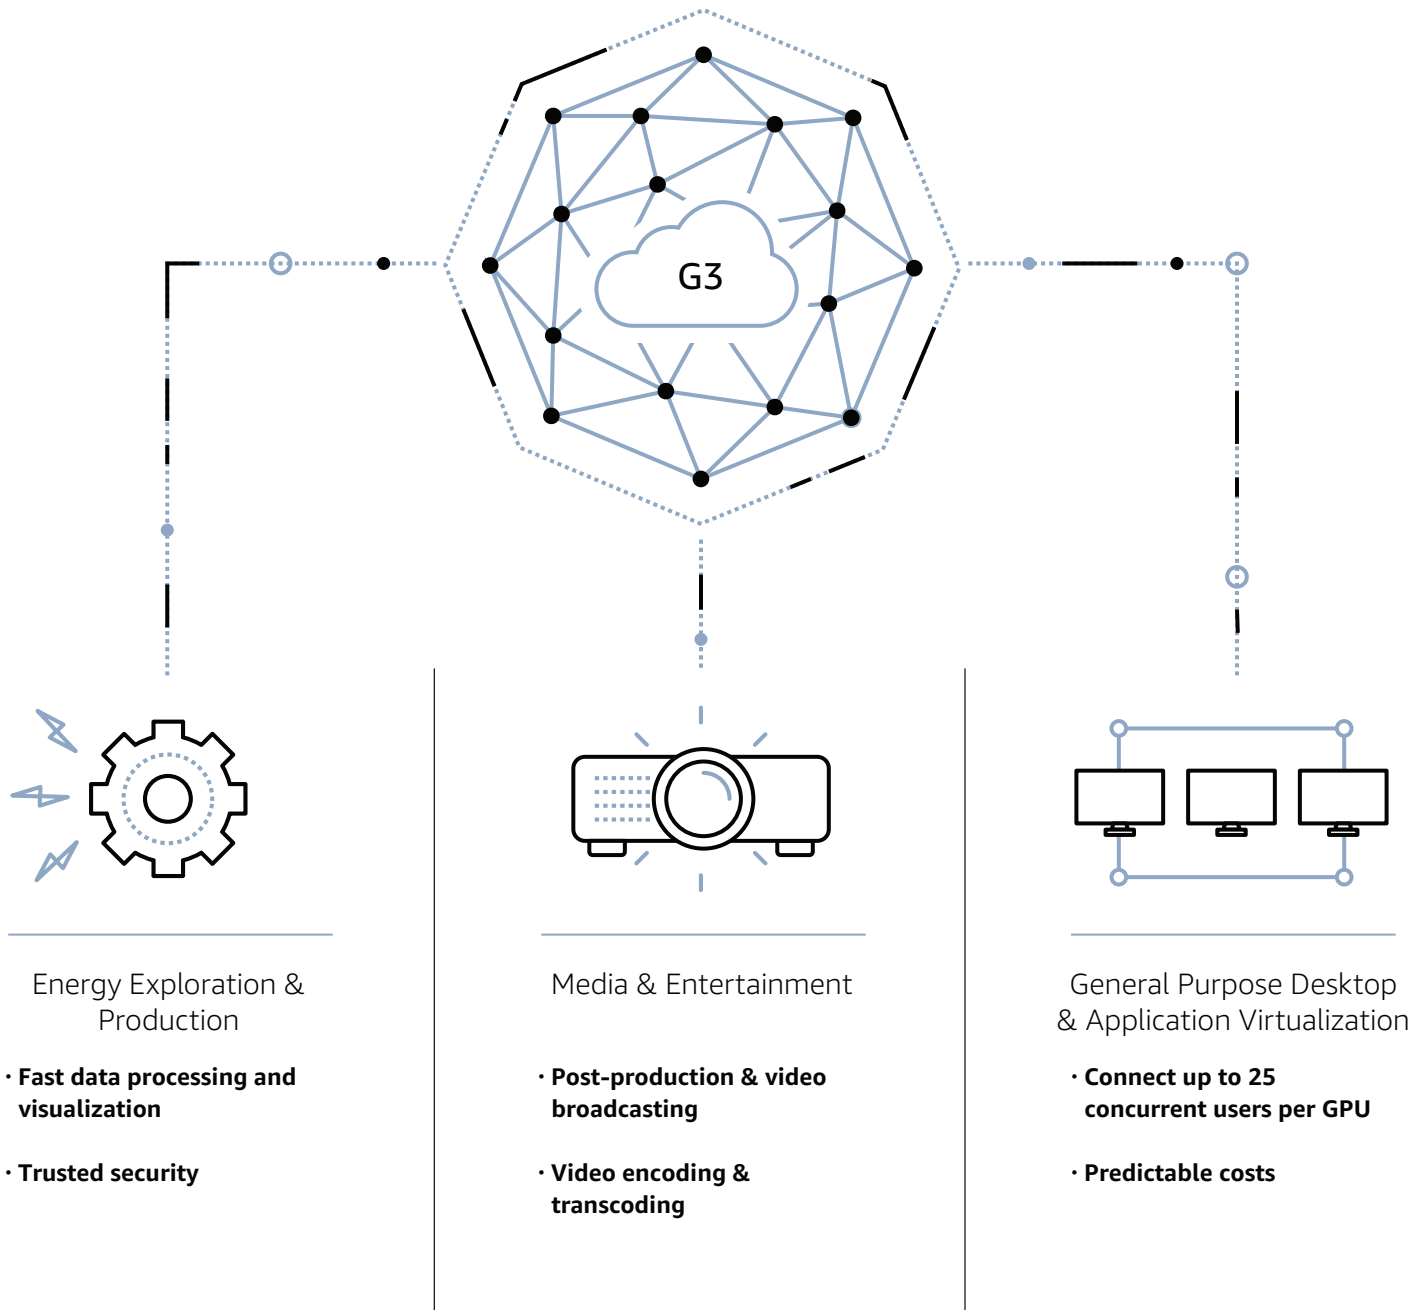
G3

Energy Exploration & Production

· Fast data processing and visualization

· Trusted security

Media & Entertainment

· Post-production & video broadcasting

· Video encoding & transcoding

General Purpose Desktop & Application Virtualization

· Connect up to 25 concurrent users per GPU

· Predictable costs